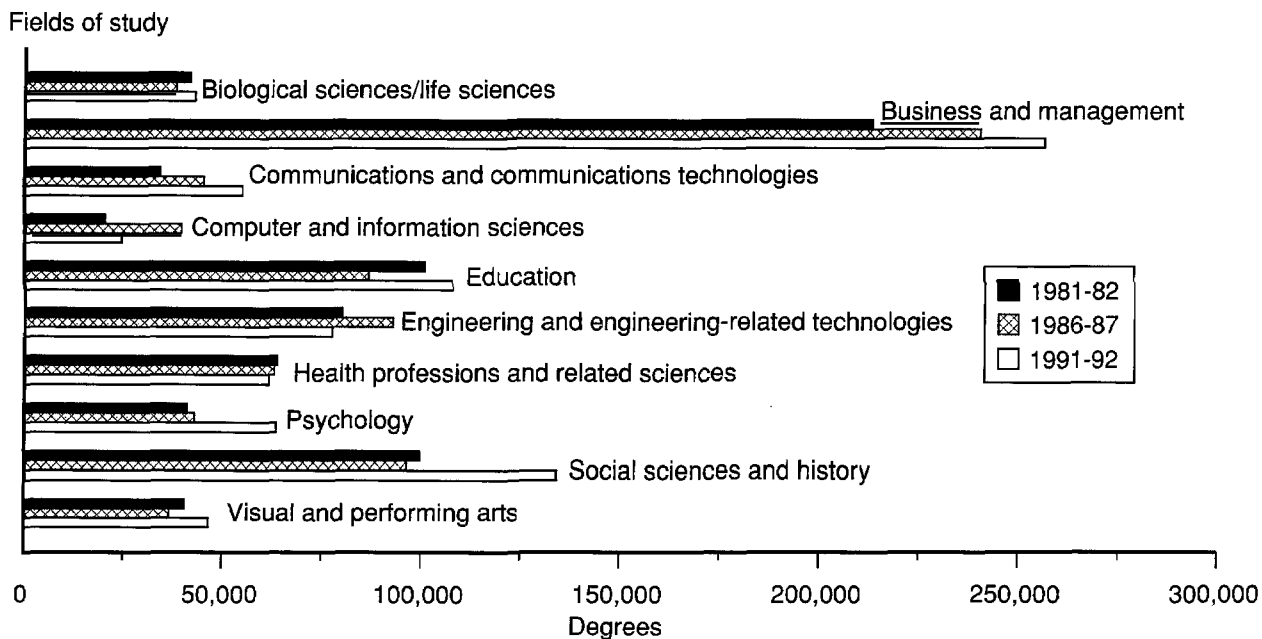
Fields of study

Biological sciences/life sciences

Business and management

Communications and communications technologies

Computer and information sciences

Education

Engineering and engineering-related technologies

Health professions and related sciences

Psychology

Social sciences and history

Visual and performing arts

1981-82
1986-87
1991-92

0
50,000
100,000
150,000
200,000
250,000
300,000
Degrees